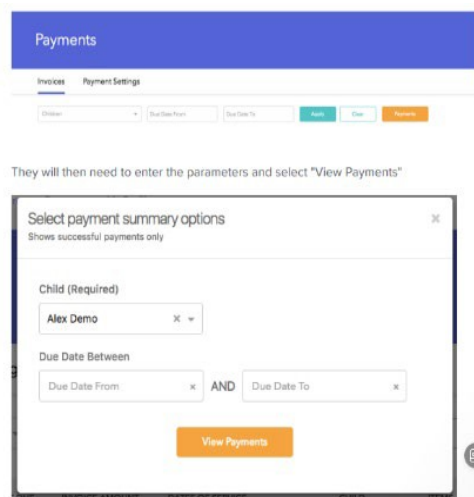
Payments

Invoices Payment Settings

Children Due Date From Due Date To Apply Clear Payments

They will then need to enter the parameters and select "View Payments"

Select payment summary options
Shows successful payments only

×

Child (Required)

Alex Demo × ▾

Due Date Between

Due Date From × AND Due Date To ×

View Payments